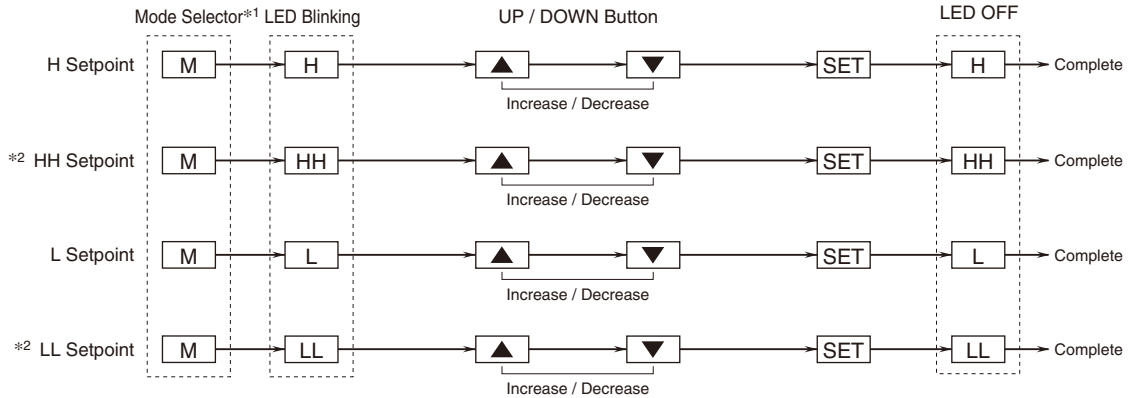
Mode Selector*1 LED Blinking UP / DOWN Button LED OFF

H Setpoint M H ▲ ▼ SET H Complete
Increase / Decrease

*2 HH Setpoint M HH ▲ ▼ SET HH Complete
Increase / Decrease

L Setpoint M L ▲ ▼ SET L Complete
Increase / Decrease

*2 LL Setpoint M LL ▲ ▼ SET LL Complete
Increase / Decrease